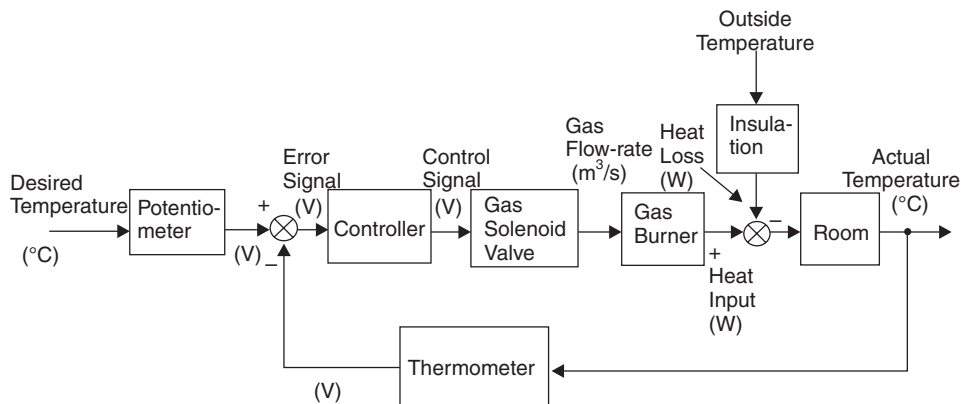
Outside Temperature

Insulation

Desired Temperature (°C)

Potentiometer

+

(V) –

Error Signal (V)

Controller

Control Signal (V)

Gas Solenoid Valve

Gas Flow-rate ($m^3/s$)

Gas Burner

Heat Loss (W)

–

+

Heat Input (W)

Room

Actual Temperature (°C)

Thermometer

(V)